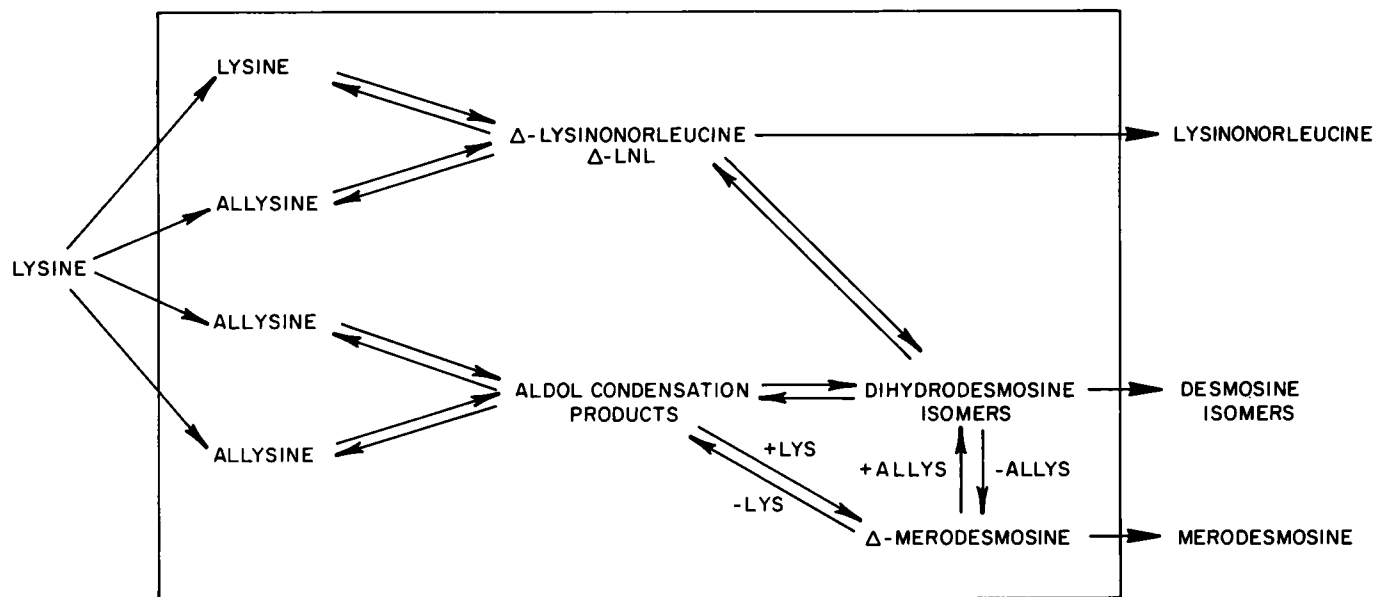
LYSINE

LYSINE

ALLYSINE

ALLYSINE

ALLYSINE

Δ-LYSINONORLEUCINE
Δ-LNL

LYSINONORLEUCINE

ALDOL CONDENSATION PRODUCTS

DIHYDRODESMOSINE ISOMERS

DESMOSINE ISOMERS

+LYS

-LYS

+ALLYS

-ALLYS

Δ-MERODESMOSINE

MERODESMOSINE